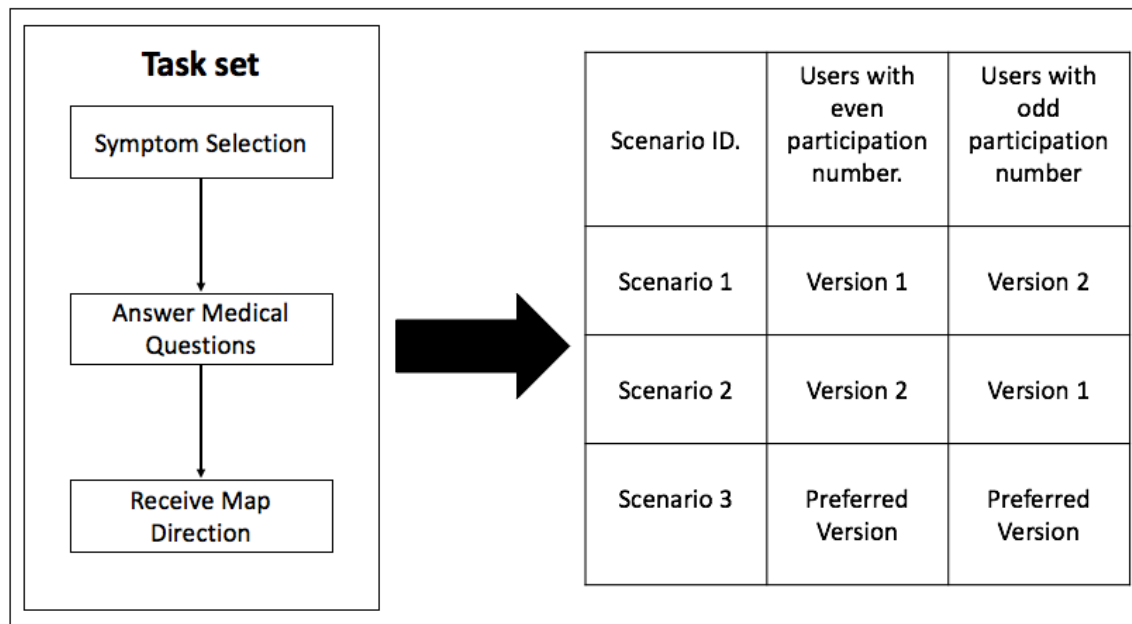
Task set

Symptom Selection

Answer Medical Questions

Receive Map Direction

| Scenario ID. | Users with even participation number. | Users with odd participation number |
|---|---|---|
| Scenario 1 | Version 1 | Version 2 |
| Scenario 2 | Version 2 | Version 1 |
| Scenario 3 | Preferred Version | Preferred Version |